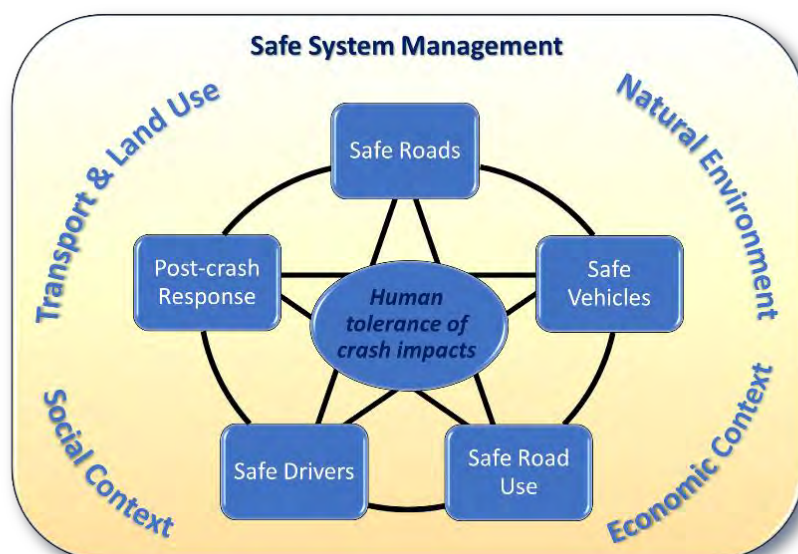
Safe System Management

Transport & Land Use

Natural Environment

Safe Roads

Post-crash Response

Human tolerance of crash impacts

Safe Vehicles

Safe Drivers

Safe Road Use

Social Context

Economic Context